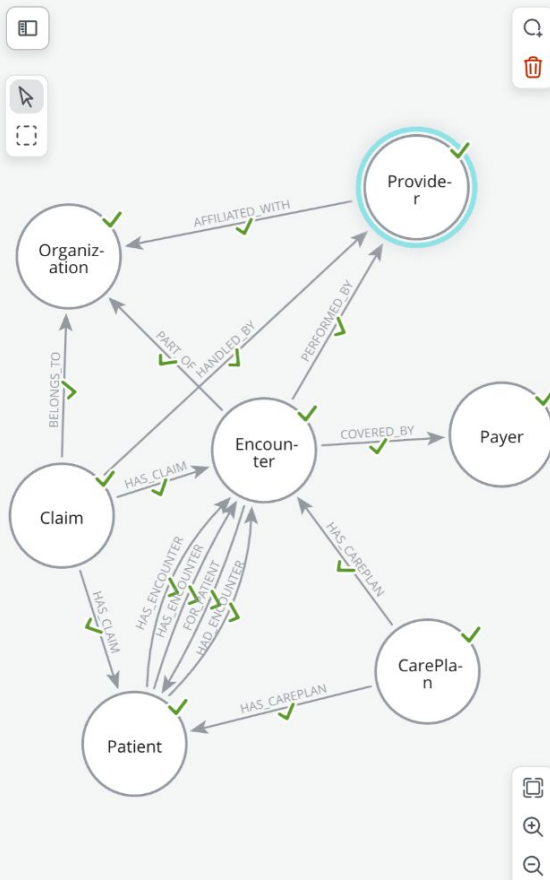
Provider

Organization

AFFILIATED_WITH

BELONGS_TO

PART_OF

HANDLED_BY

PERFORMED_BY

Encounter

COVERED_BY

Payer

Claim

HAS_CLAIM

HAS_CLAIM

HAS_ENCOUNTER

HAS_ENCOUNTER

FOR_PATIENT

HAD_ENCOUNTER

HAS_CAREPLAN

CarePlan

HAS_CAREPLAN

Patient